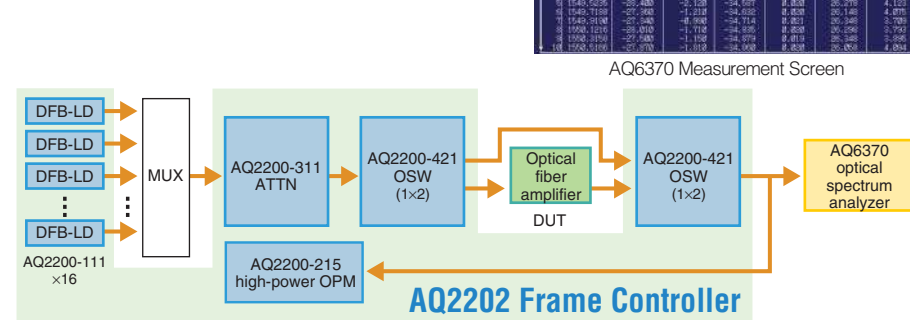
AQ6370 Measurement Screen

DFB-LD
DFB-LD
DFB-LD
DFB-LD
AQ2200-111 ×16

MUX

AQ2200-311 ATTN

AQ2200-421 OSW (1×2)

Optical fiber amplifier

DUT

AQ2200-421 OSW (1×2)

AQ6370 optical spectrum analyzer

AQ2200-215 high-power OPM

AQ2202 Frame Controller